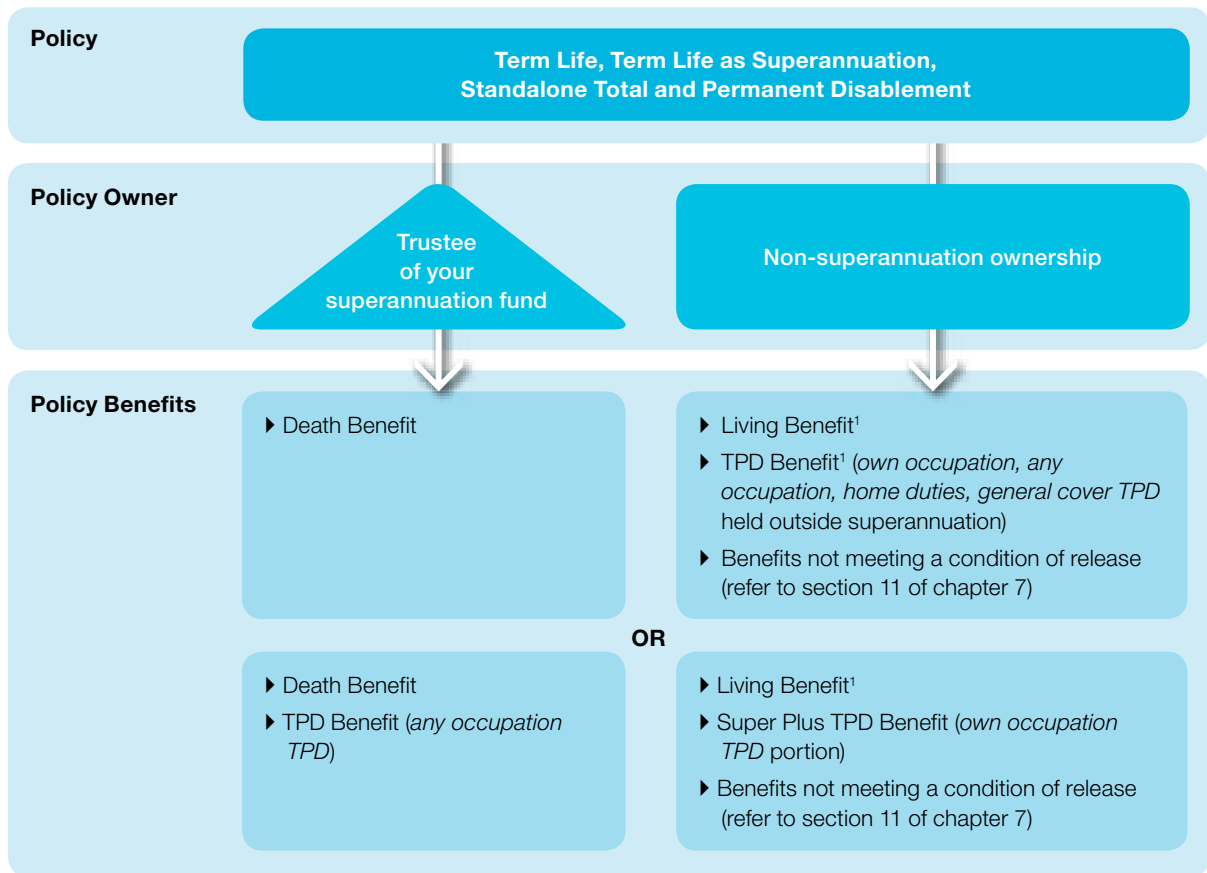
Policy

Term Life, Term Life as Superannuation, Standalone Total and Permanent Disablement

Policy Owner

Trustee of your superannuation fund

Non-superannuation ownership

Policy Benefits

▸ Death Benefit

▸ Living Benefit$^1$

▸ TPD Benefit$^1$ (*own occupation, any occupation, home duties, general cover TPD* held outside superannuation)

▸ Benefits not meeting a condition of release (refer to section 11 of chapter 7)

OR

▸ Death Benefit

▸ TPD Benefit (*any occupation TPD*)

▸ Living Benefit$^1$

▸ Super Plus TPD Benefit (*own occupation TPD* portion)

▸ Benefits not meeting a condition of release (refer to section 11 of chapter 7)